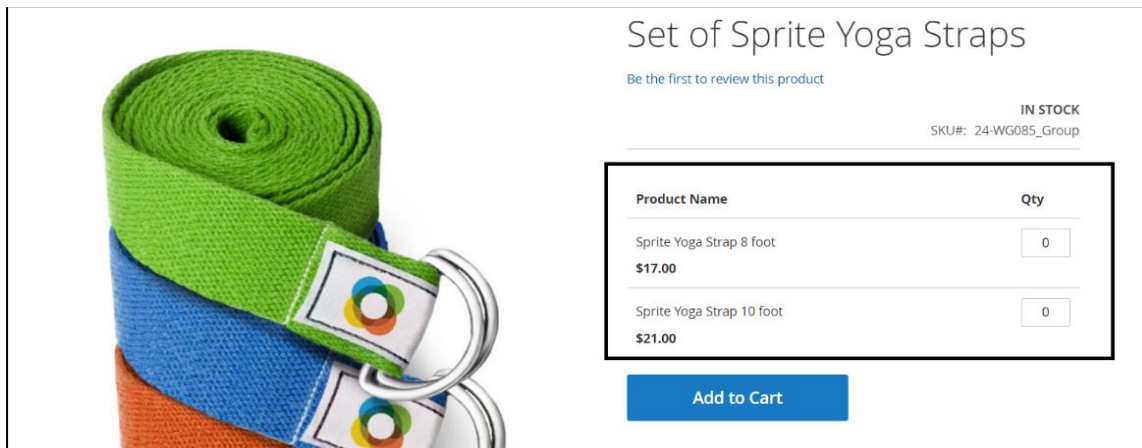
Set of Sprite Yoga Straps

Be the first to review this product

IN STOCK
SKU#: 24-WG085_Group

| Product Name | Qty |
|---|---|
| Sprite Yoga Strap 8 foot<br>$17.00 | 0 |
| Sprite Yoga Strap 10 foot<br>$21.00 | 0 |

Add to Cart